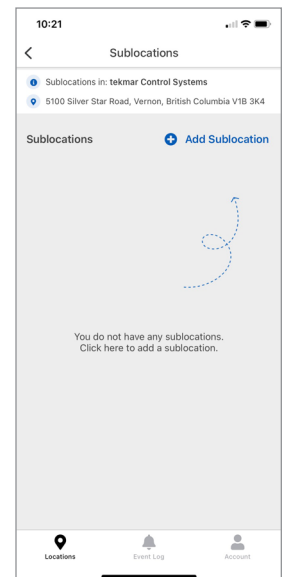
10:21

<

Sublocations

Sublocations in: tekmar Control Systems

5100 Silver Star Road, Vernon, British Columbia V1B 3K4

Sublocations

Add Sublocation

You do not have any sublocations. Click here to add a sublocation.

Locations

Event Log

Account